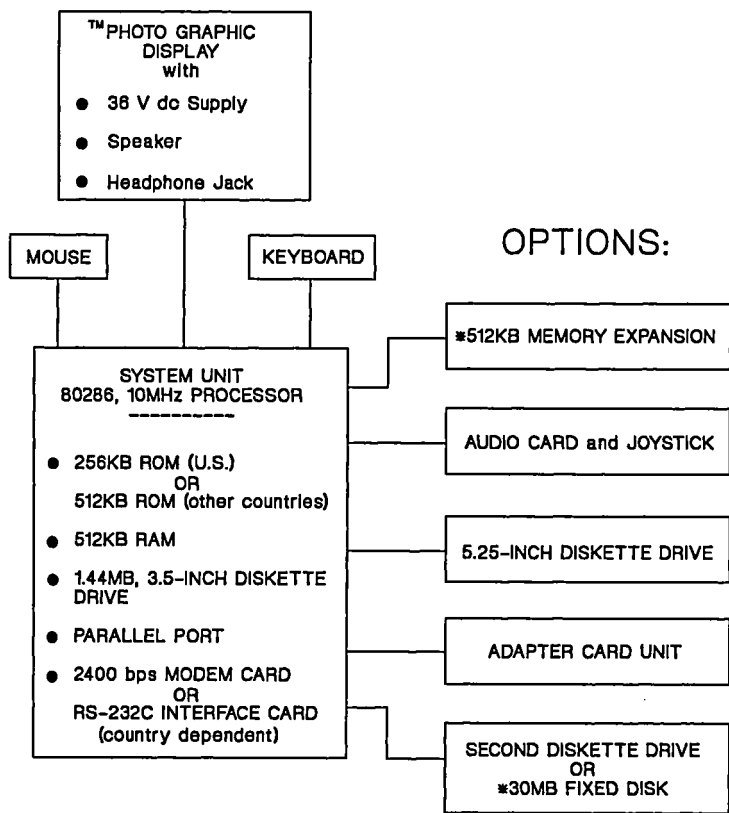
$^{TM}$PHOTO GRAPHIC DISPLAY with

● 36 V dc Supply

● Speaker

● Headphone Jack

MOUSE

KEYBOARD

OPTIONS:

SYSTEM UNIT
80286, 10MHz PROCESSOR

----------

● 256KB ROM (U.S.)
OR
512KB ROM (other countries)

● 512KB RAM

● 1.44MB, 3.5-INCH DISKETTE DRIVE

● PARALLEL PORT

● 2400 bps MODEM CARD
OR
RS-232C INTERFACE CARD
(country dependent)

*512KB MEMORY EXPANSION

AUDIO CARD and JOYSTICK

5.25-INCH DISKETTE DRIVE

ADAPTER CARD UNIT

SECOND DISKETTE DRIVE
OR
*30MB FIXED DISK